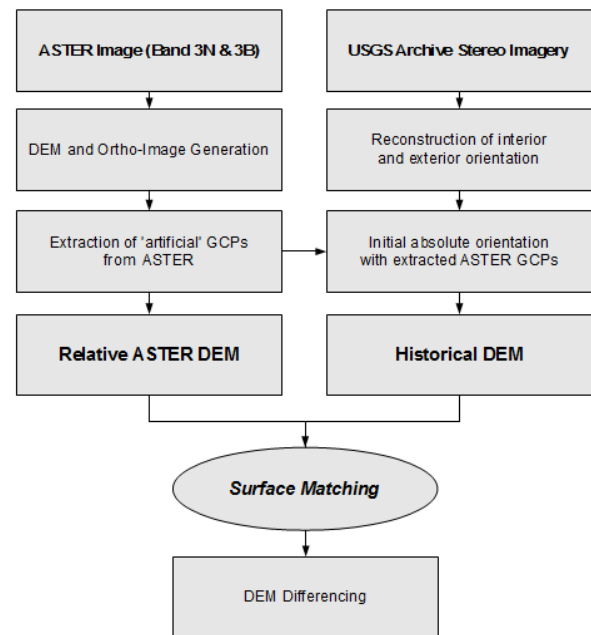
ASTER Image (Band 3N & 3B)

DEM and Ortho-Image Generation

Extraction of 'artificial' GCPs from ASTER

Relative ASTER DEM

USGS Archive Stereo Imagery

Reconstruction of interior and exterior orientation

Initial absolute orientation with extracted ASTER GCPs

Historical DEM

Surface Matching

DEM Differencing